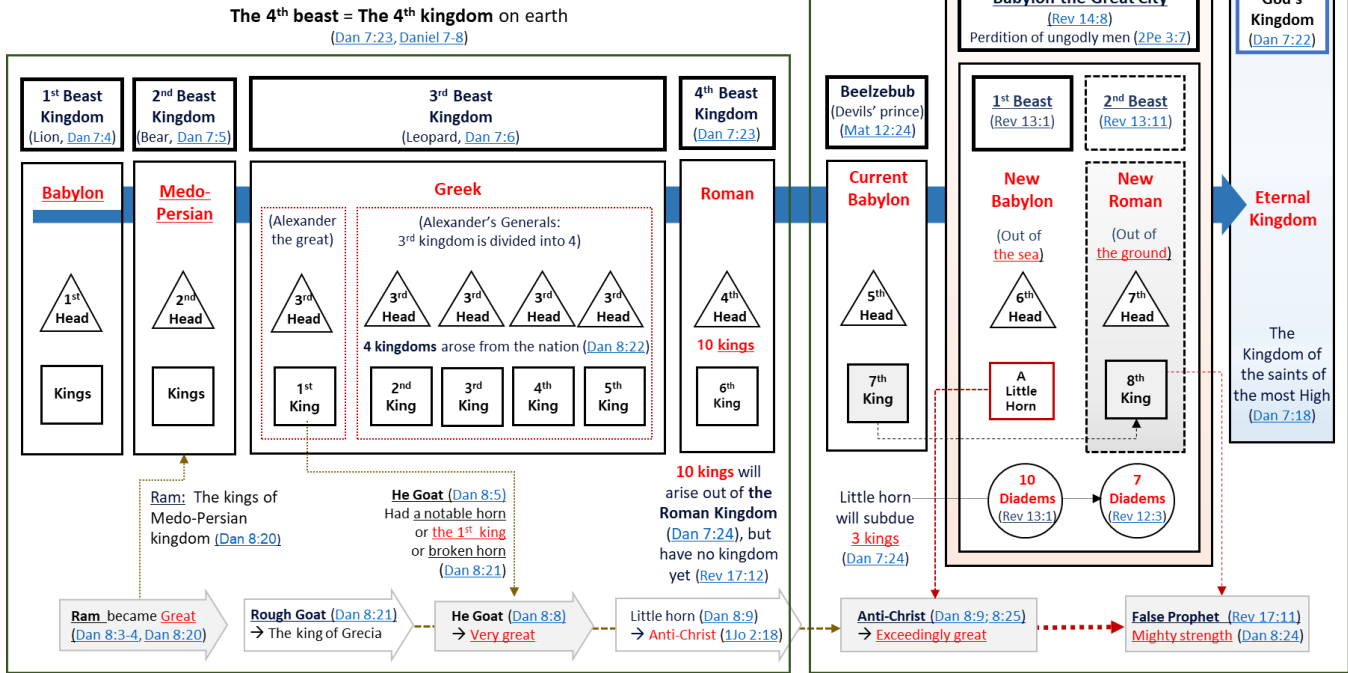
The 4$^{th}$ beast = The 4$^{th}$ kingdom on earth
(Dan 7:23, Daniel 7-8)

Babylon the Great City
(Rev 14:8)
Perdition of ungodly men (2Pe 3:7)

God's Kingdom
(Dan 7:22)

1$^{st}$ Beast Kingdom
(Lion, Dan 7:4)

2$^{nd}$ Beast Kingdom
(Bear, Dan 7:5)

3$^{rd}$ Beast Kingdom
(Leopard, Dan 7:6)

4$^{th}$ Beast Kingdom
(Dan 7:23)

Beelzebub
(Devils' prince)
(Mat 12:24)

1$^{st}$ Beast
(Rev 13:1)

2$^{nd}$ Beast
(Rev 13:11)

Babylon

1$^{st}$ Head

Kings

Medo-Persian

2$^{nd}$ Head

Kings

Greek

(Alexander the great)

3$^{rd}$ Head

1$^{st}$ King

(Alexander's Generals: 3$^{rd}$ kingdom is divided into 4)

3$^{rd}$ Head

3$^{rd}$ Head

3$^{rd}$ Head

3$^{rd}$ Head

4 kingdoms arose from the nation (Dan 8:22)

2$^{nd}$ King

3$^{rd}$ King

4$^{th}$ King

5$^{th}$ King

Roman

4$^{th}$ Head

10 kings

6$^{th}$ King

Current Babylon

5$^{th}$ Head

7$^{th}$ King

New Babylon

(Out of the sea)

6$^{th}$ Head

A Little Horn

New Roman

(Out of the ground)

7$^{th}$ Head

8$^{th}$ King

Eternal Kingdom

The Kingdom of the saints of the most High (Dan 7:18)

Ram: The kings of Medo-Persian kingdom (Dan 8:20)

He Goat (Dan 8:5)
Had a notable horn or the 1$^{st}$ king or broken horn (Dan 8:21)

10 kings will arise out of the Roman Kingdom (Dan 7:24), but have no kingdom yet (Rev 17:12)

Little horn will subdue 3 kings (Dan 7:24)

10 Diadems (Rev 13:1)

7 Diadems (Rev 12:3)

Ram became Great (Dan 8:3-4, Dan 8:20)

Rough Goat (Dan 8:21)
→ The king of Grecia

He Goat (Dan 8:8)
→ Very great

Little horn (Dan 8:9)
→ Anti-Christ (1Jo 2:18)

Anti-Christ (Dan 8:9; 8:25)
→ Exceedingly great

False Prophet (Rev 17:11)
Mighty strength (Dan 8:24)